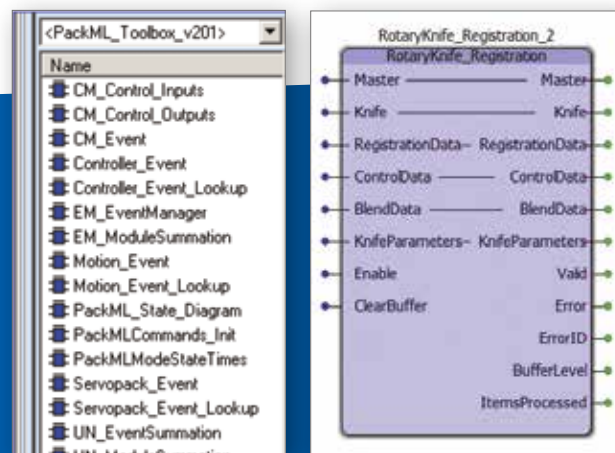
<PackML_Toolbox_v201>
Name
CM_Control_Inputs
CM_Control_Outputs
CM_Event
Controller_Event
Controller_Event_Lookup
EM_EventManager
EM_ModuleSummation
Motion_Event
Motion_Event_Lookup
PackML_State_Diagram
PackMLCommands_Init
PackMLModeStateTimes
Servopack_Event
Servopack_Event_Lookup
UN_EventSummation
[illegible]

RotaryKnife_Registration_2
RotaryKnife_Registration
Master
Master
Knife
Knife
RegistrationData
RegistrationData
ControlData
ControlData
BlendData
BlendData
KnifeParameters
KnifeParameters
Enable
Valid
ClearBuffer
Error
ErrorID
BufferLevel
ItemsProcessed